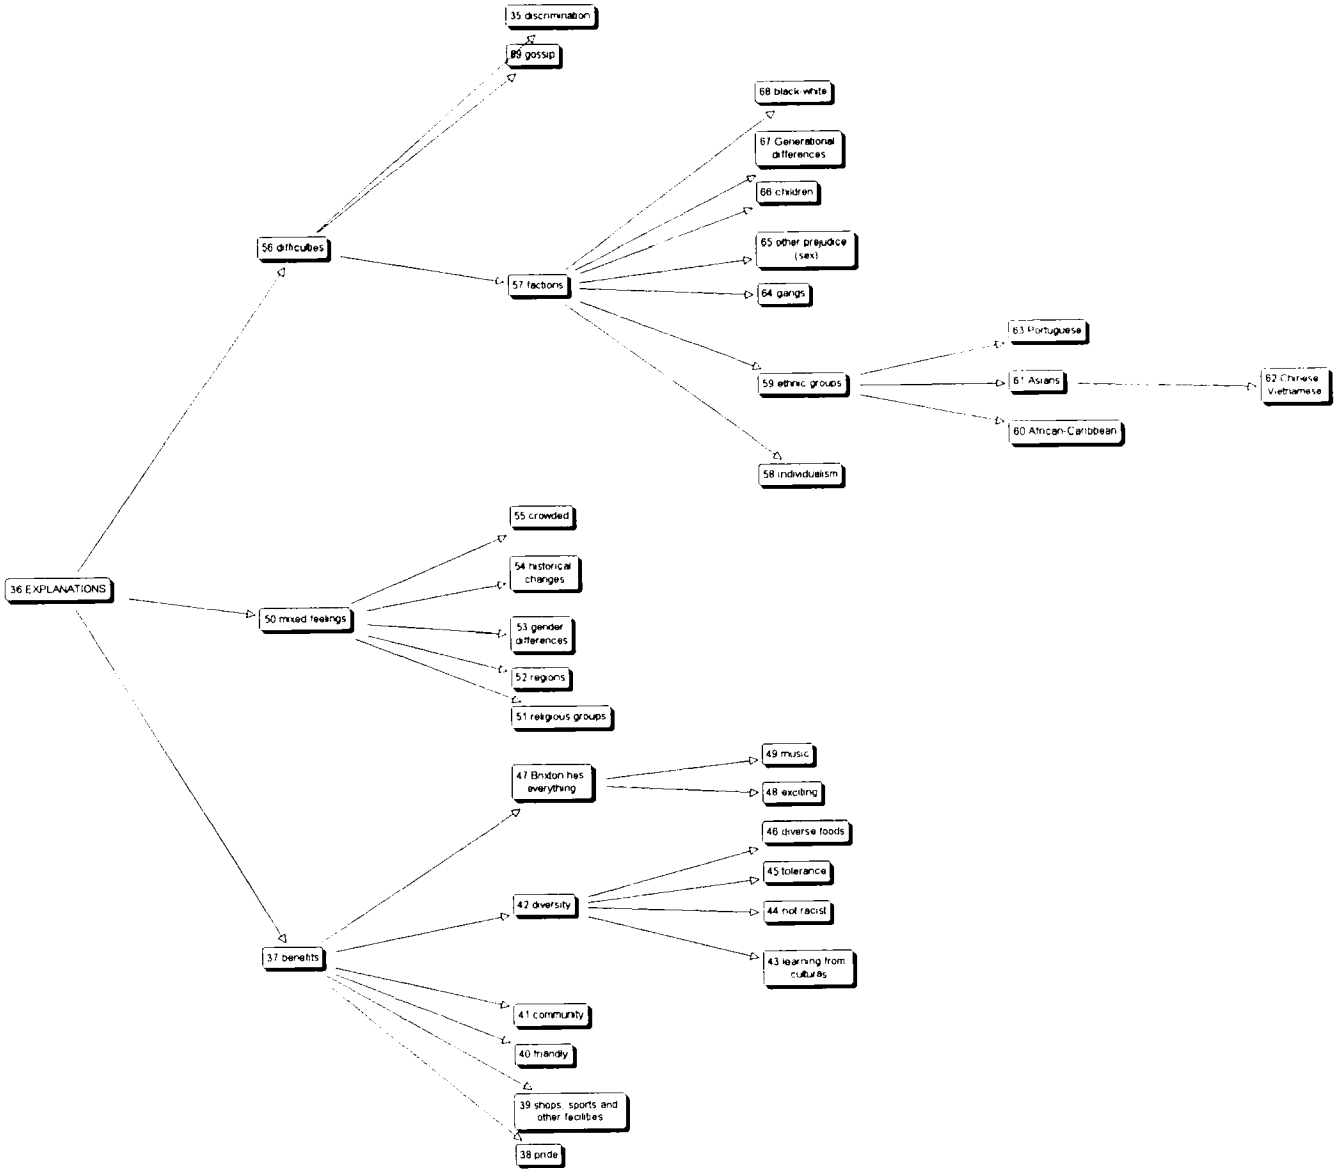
35 discrimination

69 gossip

68 black-white

67 Generational differences

66 children

65 other prejudice (sex)

64 gangs

56 difficulties

57 factions

63 Portuguese

59 ethnic groups

61 Asians

62 Chinese Vietnamese

60 African-Caribbean

58 individualism

55 crowded

54 historical changes

36 EXPLANATIONS

50 mixed feelings

53 gender differences

52 regions

51 religious groups

47 Brixton has everything

49 music

48 exciting

46 diverse foods

45 tolerance

42 diversity

44 not racist

43 learning from cultures

37 benefits

41 community

40 friendly

39 shops, sports and other facilities

38 pride